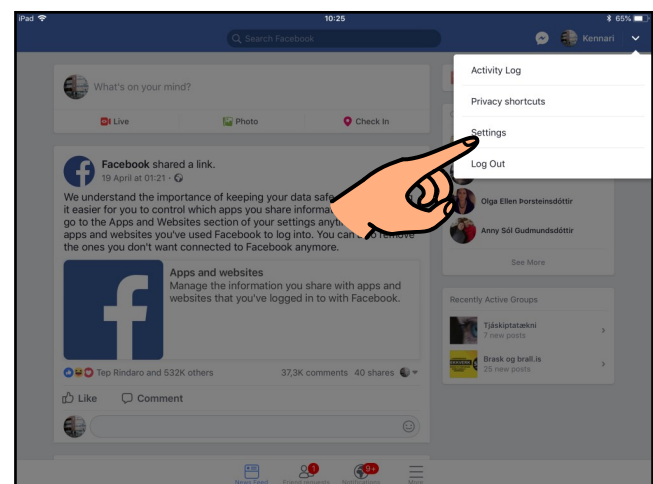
iPad 10:25 65%

Search Facebook

Kennari

Activity Log

Privacy shortcuts

Settings

Log Out

What's on your mind?

Live

Photo

Check In

Facebook shared a link.

19 April at 01:21 ·

We understand the importance of keeping your data safe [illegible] it easier for you to control which apps you share informa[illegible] go to the Apps and Websites section of your settings anyti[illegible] apps and websites you've used Facebook to log into. You can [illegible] remove the ones you don't want connected to Facebook anymore.

Apps and websites

Manage the information you share with apps and websites that you've logged in to with Facebook.

Tep Rindaro and 532K others

37,3K comments 40 shares

Like

Comment

Olga Ellen Þorsteinsdóttir

Anny Sól Gudmundsdóttir

See More

Recently Active Groups

Tjáskiptatækni

7 new posts

Brask og brall.is

25 new posts

1

9+

News Feed

Friend requests

Notifications

More